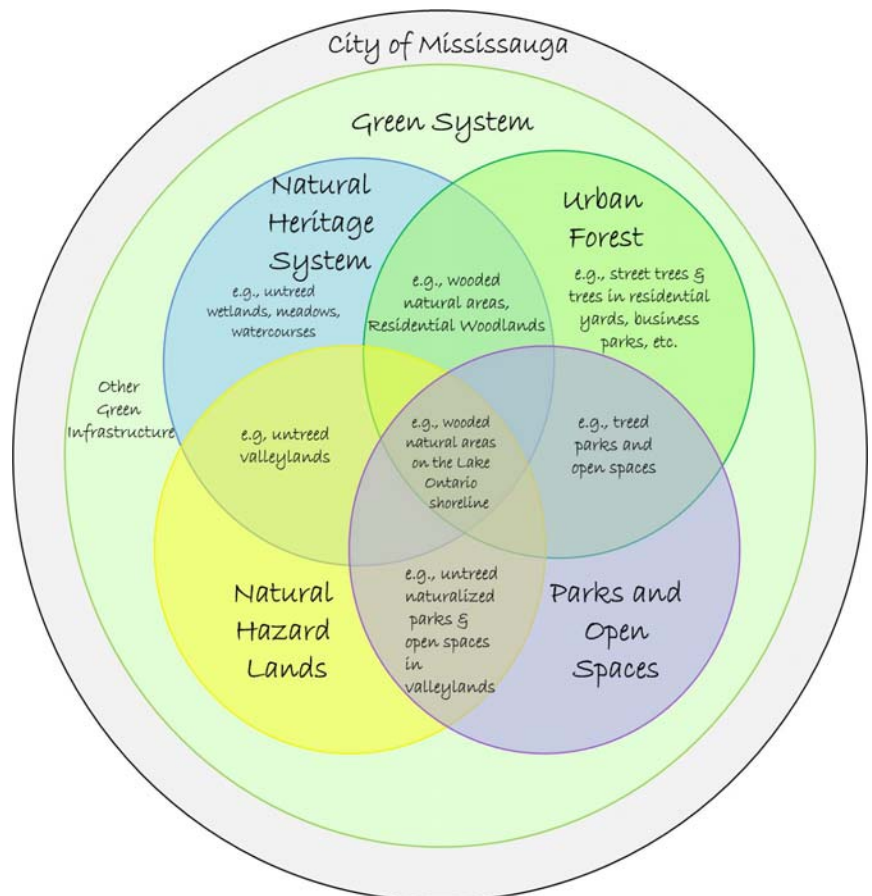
City of Mississauga

Green System

Natural Heritage System

e.g., untreed wetlands, meadows, watercourses

Urban Forest

e.g., street trees & trees in residential yards, business parks, etc.

e.g., wooded natural areas, Residential Woodlands

Other Green Infrastructure

e.g, untreed valleylands

e.g., wooded natural areas on the Lake Ontario shoreline

e.g., treed parks and open spaces

Natural Hazard Lands

e.g., untreed naturalized parks & open spaces in valleylands

Parks and Open Spaces